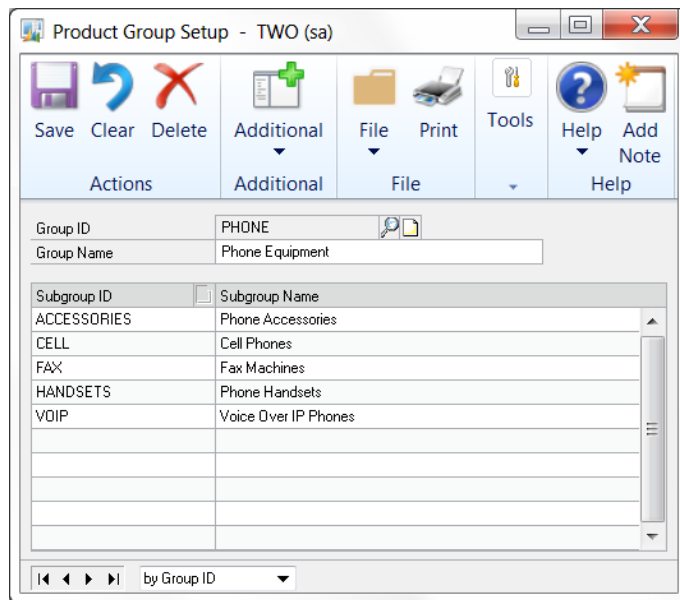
Product Group Setup - TWO (sa)

Save Clear Delete
Actions

Additional
Additional

File Print
File

Tools

Help Add Note
Help

Group ID PHONE
Group Name Phone Equipment

| Subgroup ID | Subgroup Name |
|---|---|
| ACCESSORIES | Phone Accessories |
| CELL | Cell Phones |
| FAX | Fax Machines |
| HANDSETS | Phone Handsets |
| VOIP | Voice Over IP Phones |

by Group ID